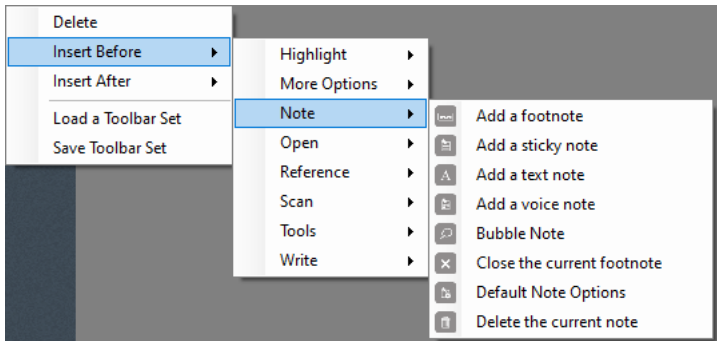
Delete
Insert Before
Insert After
Load a Toolbar Set
Save Toolbar Set

Highlight
More Options
Note
Open
Reference
Scan
Tools
Write

Add a footnote
Add a sticky note
Add a text note
Add a voice note
Bubble Note
Close the current footnote
Default Note Options
Delete the current note